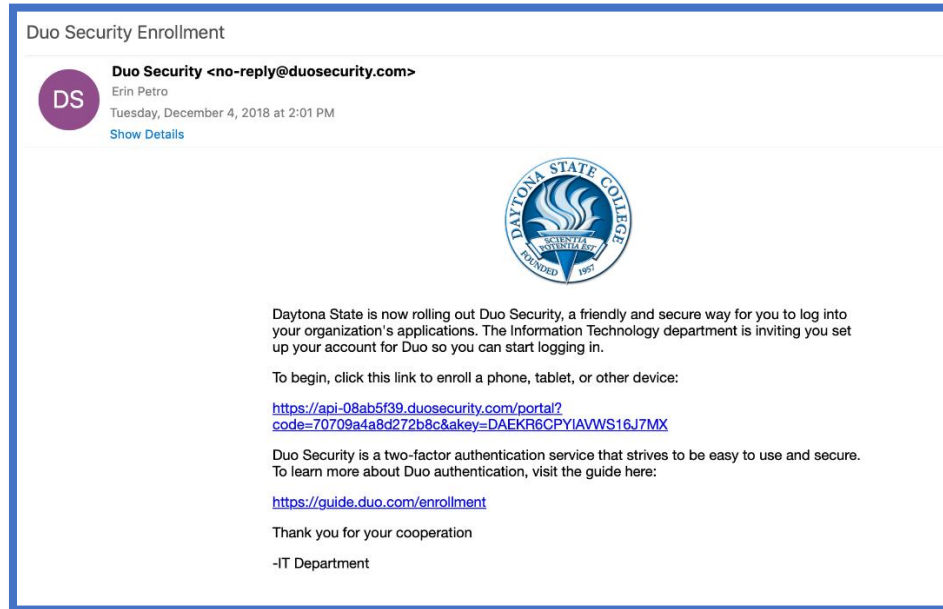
Duo Security Enrollment

DS

Duo Security <no-reply@duosecurity.com>
Erin Petro
Tuesday, December 4, 2018 at 2:01 PM
Show Details

DAYTONA STATE COLLEGE
SCIENTIA POTENTIA EST
FOUNDED 1957

Daytona State is now rolling out Duo Security, a friendly and secure way for you to log into your organization's applications. The Information Technology department is inviting you set up your account for Duo so you can start logging in.

To begin, click this link to enroll a phone, tablet, or other device:

https://api-08ab5f39.duosecurity.com/portal?code=70709a4a8d272b8c&akey=DAEKR6CPYIAVWS16J7MX

Duo Security is a two-factor authentication service that strives to be easy to use and secure. To learn more about Duo authentication, visit the guide here:

https://guide.duo.com/enrollment

Thank you for your cooperation

-IT Department